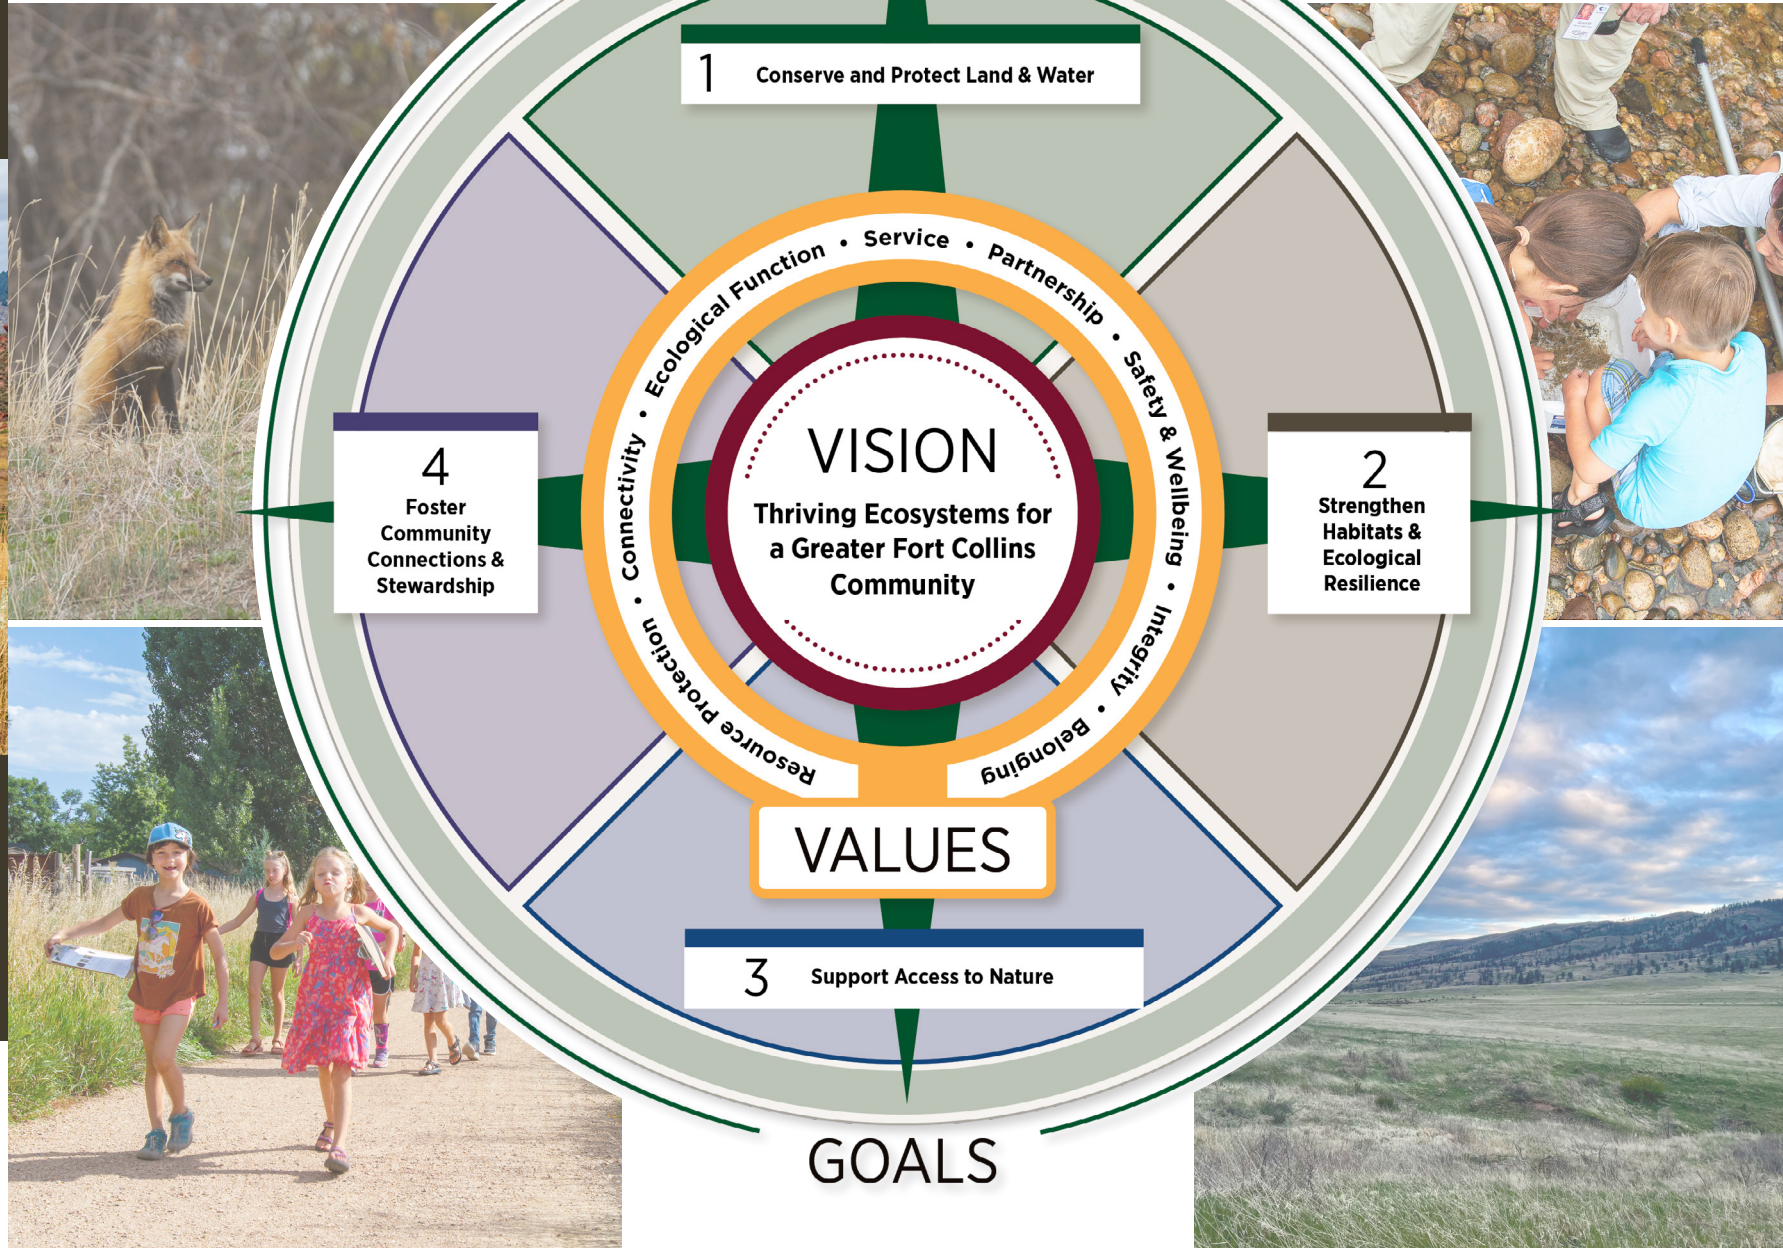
1 Conserve and Protect Land & Water

4
Foster Community Connections & Stewardship

Ecological Function • Service • Partnership • Safety & Wellbeing • Integrity • Belonging • Resource Protection • Connectivity •

VISION
Thriving Ecosystems for a Greater Fort Collins Community

2
Strengthen Habitats & Ecological Resilience

VALUES

3 Support Access to Nature

GOALS